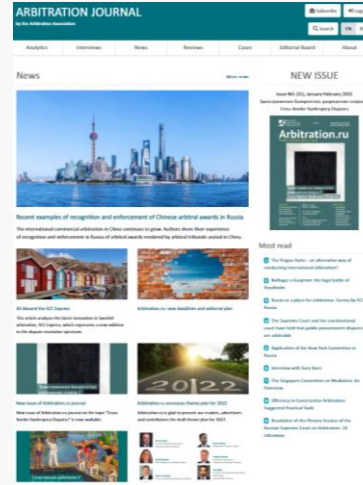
ARBITRATION JOURNAL
by the Arbitration Association

Subscribe

Search

Analytics
Interviews
News
Reviews
Cases
Editorial Board
About

News

More news

Recent examples of recognition and enforcement of Chinese arbitral awards in Russia

The international commercial arbitration in China continues to grow. Authors share their experience of recognition and enforcement in Russia of arbitral awards rendered by arbitral tribunals seated in China.

All Aboard the SCC Express

This article analyzes the latest innovation in Swedish arbitration, SCC Express, which represents a new addition to the dispute resolution spectrum.

Arbitration.ru: new deadlines and editorial plan

New issue of Arbitration.ru journal

New issue of Arbitration.ru journal on the topic "Cross-Border Bankruptcy Disputes" is now available.

Arbitration.ru announces theme plan for 2022

Arbitration.ru is glad to present our readers, advertisers and contributors the draft theme plan for 2022.

2022

NEW ISSUE

Issue N01 (31), January-February 2022
Трансграничные банкротные разрешение споров
Cross-Border Bankruptcy Disputes

Arbitration.ru

Most read

The Prague Rules – an alternative way of conducting international arbitration?

Naftogaz v. Gazprom: the legal battle of hundreds

Russia as a place for arbitration: Survey by ICC Russia

The Supreme Court and the constitutional court hold that public procurement disputes are arbitrable

Application of the New York Convention in Russia

Interview with Gary Born

The Singapore Convention on Mediation: An Overview

Efficiency in Construction Arbitration: Suggested Practical Tools

Resolution of the Plenary Session of the Russian Supreme Court on Arbitration: 10 takeaways